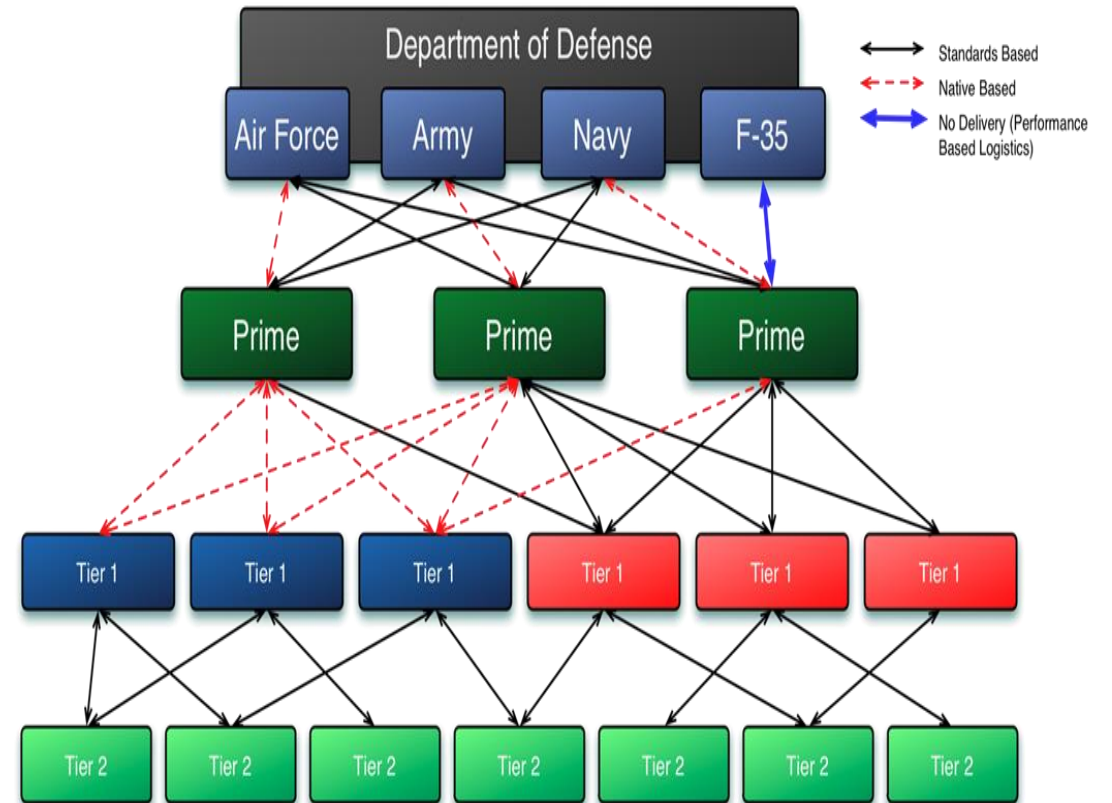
Department of Defense

Air Force
Army
Navy
F-35

Standards Based
Native Based
No Delivery (Performance Based Logistics)

Prime
Prime
Prime

Tier 1
Tier 1
Tier 1
Tier 1
Tier 1
Tier 1

Tier 2
Tier 2
Tier 2
Tier 2
Tier 2
Tier 2
Tier 2